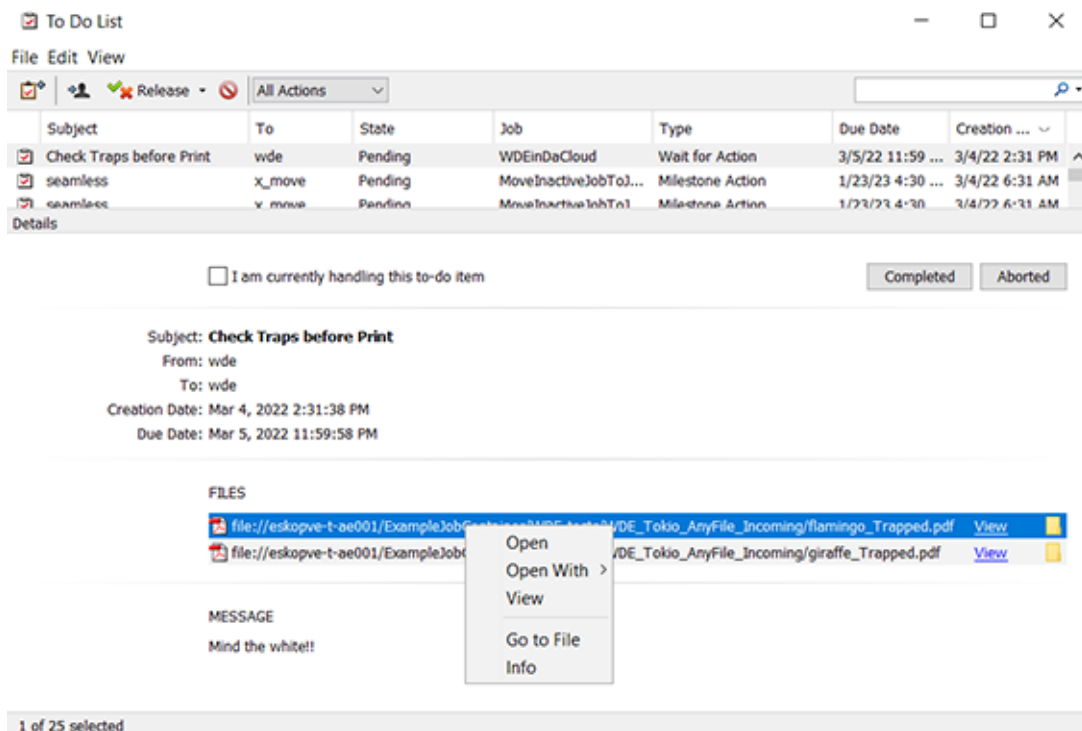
To Do List

File Edit View

Release All Actions

| Subject | To | State | Job | Type | Due Date | Creation ... |
|---|---|---|---|---|---|---|
| Check Traps before Print | wde | Pending | WDEinDaCloud | Wait for Action | 3/5/22 11:59 ... | 3/4/22 2:31 PM |
| seamless | x_move | Pending | MoveInactiveJobToJ... | Milestone Action | 1/23/23 4:30 ... | 3/4/22 6:31 AM |
| seamless | x_move | Pending | MoveInactiveJobToJ... | Milestone Action | 1/23/23 4:30 ... | 3/4/22 6:31 AM |

Details

I am currently handling this to-do item

Completed Aborted

Subject: Check Traps before Print
From: wde
To: wde
Creation Date: Mar 4, 2022 2:31:38 PM
Due Date: Mar 5, 2022 11:59:58 PM

FILES

file://eskopve-t-ae001/ExampleJobContainer/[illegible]/WDE_Tokio_AnyFile_Incoming/flamingo_Trapped.pdf View
file://eskopve-t-ae001/ExampleJob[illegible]WDE_Tokio_AnyFile_Incoming/giraffe_Trapped.pdf View

Open
Open With >
View
Go to File
Info

MESSAGE

Mind the white!!

1 of 25 selected